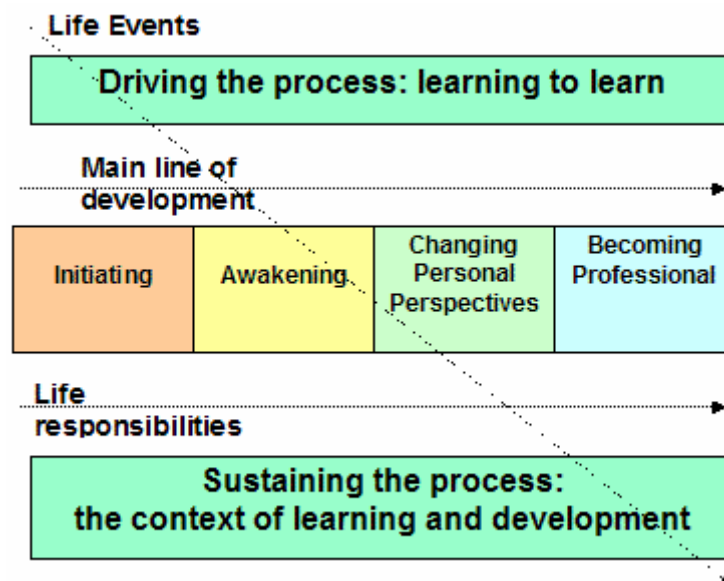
Life Events

Driving the process: learning to learn

Main line of development

| Initiating | Awakening | Changing Personal Perspectives | Becoming Professional |
|---|---|---|---|

Life responsibilities

Sustaining the process: the context of learning and development